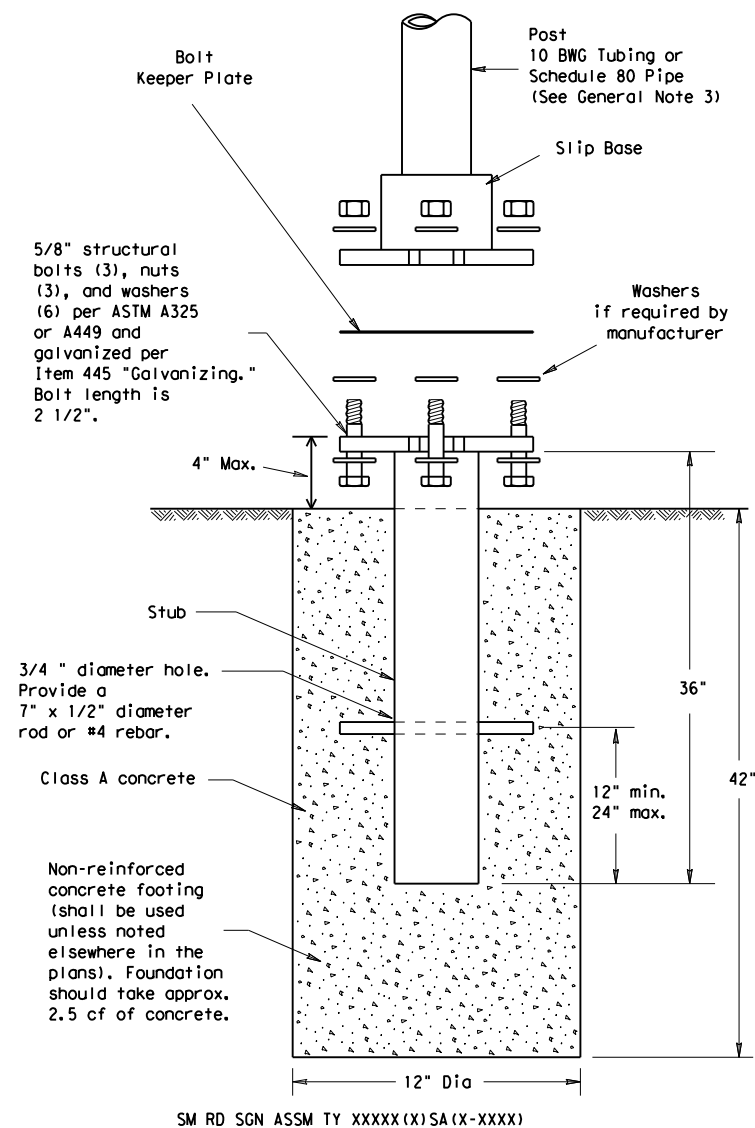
Bolt
Keeper Plate

Post
10 BWG Tubing or
Schedule 80 Pipe
(See General Note 3)

Slip Base

5/8" structural bolts (3), nuts (3), and washers (6) per ASTM A325 or A449 and galvanized per Item 445 "Galvanizing." Bolt length is 2 1/2".

Washers
if required by
manufacturer

4" Max.

Stub

3/4 " diameter hole. Provide a 7" x 1/2" diameter rod or #4 rebar.

36"

42"

Class A concrete

12" min.
24" max.

Non-reinforced concrete footing (shall be used unless noted elsewhere in the plans). Foundation should take approx. 2.5 cf of concrete.

12" Dia

SM RD SGN ASSM TY XXXXX(X)SA(X-XXXX)